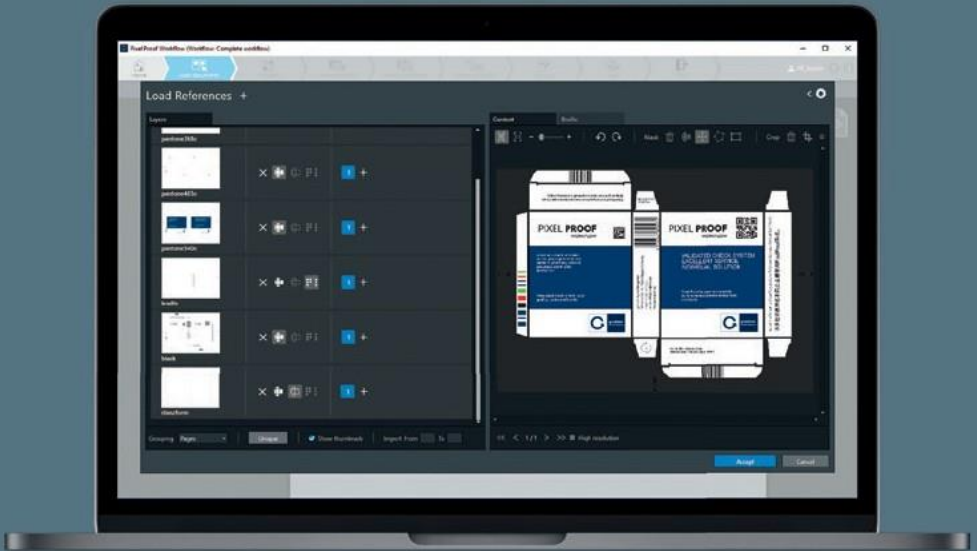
PixelProof Workflow (Workflow: Complete workflow)

Load References +

Layers

pantone368c

pantone485c

pantone2c

braille

black

diecutform

Content

Braille

Mask

Crop

PIXEL PROOF

PIXEL PROOF

Grouping Pages

Unique

Show thumbnails

Import from

1/1

High resolution

Accept

Cancel